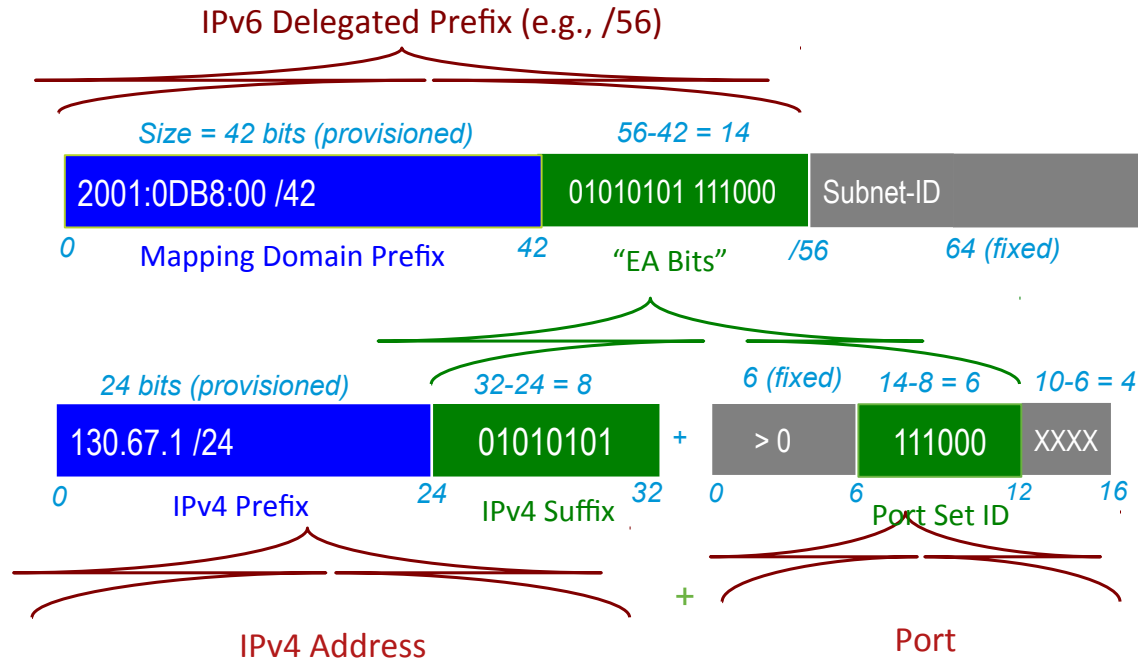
IPv6 Delegated Prefix (e.g., /56)

Size = 42 bits (provisioned)

56-42 = 14

2001:0DB8:00 /42

01010101 111000

Subnet-ID

0

Mapping Domain Prefix

42

“EA Bits”

/56

64 (fixed)

24 bits (provisioned)

32-24 = 8

6 (fixed)

14-8 = 6

10-6 = 4

130.67.1 /24

01010101

+

> 0

111000

XXXX

0

IPv4 Prefix

24

IPv4 Suffix

32

0

6

12

16

Port Set ID

+

IPv4 Address

Port